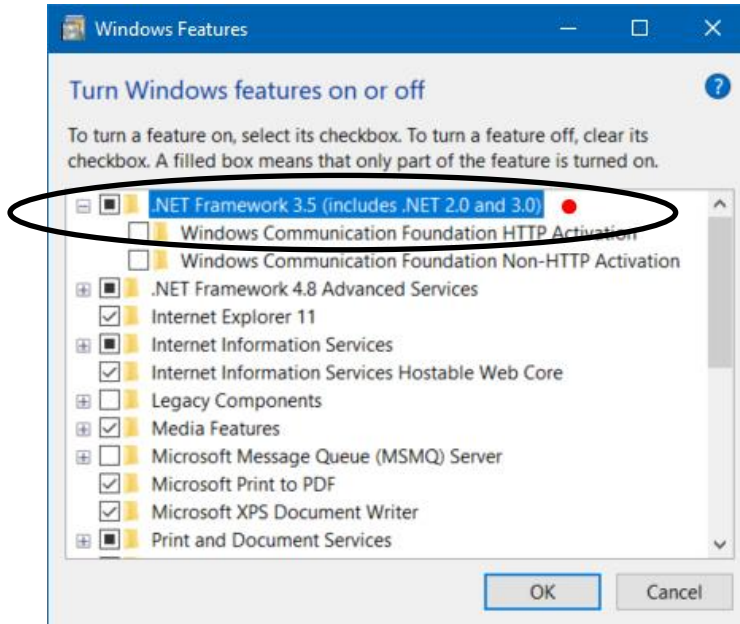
Windows Features

Turn Windows features on or off

To turn a feature on, select its checkbox. To turn a feature off, clear its checkbox. A filled box means that only part of the feature is turned on.

.NET Framework 3.5 (includes .NET 2.0 and 3.0)
Windows Communication Foundation HTTP Activation
Windows Communication Foundation Non-HTTP Activation
.NET Framework 4.8 Advanced Services
Internet Explorer 11
Internet Information Services
Internet Information Services Hostable Web Core
Legacy Components
Media Features
Microsoft Message Queue (MSMQ) Server
Microsoft Print to PDF
Microsoft XPS Document Writer
Print and Document Services

OK
Cancel